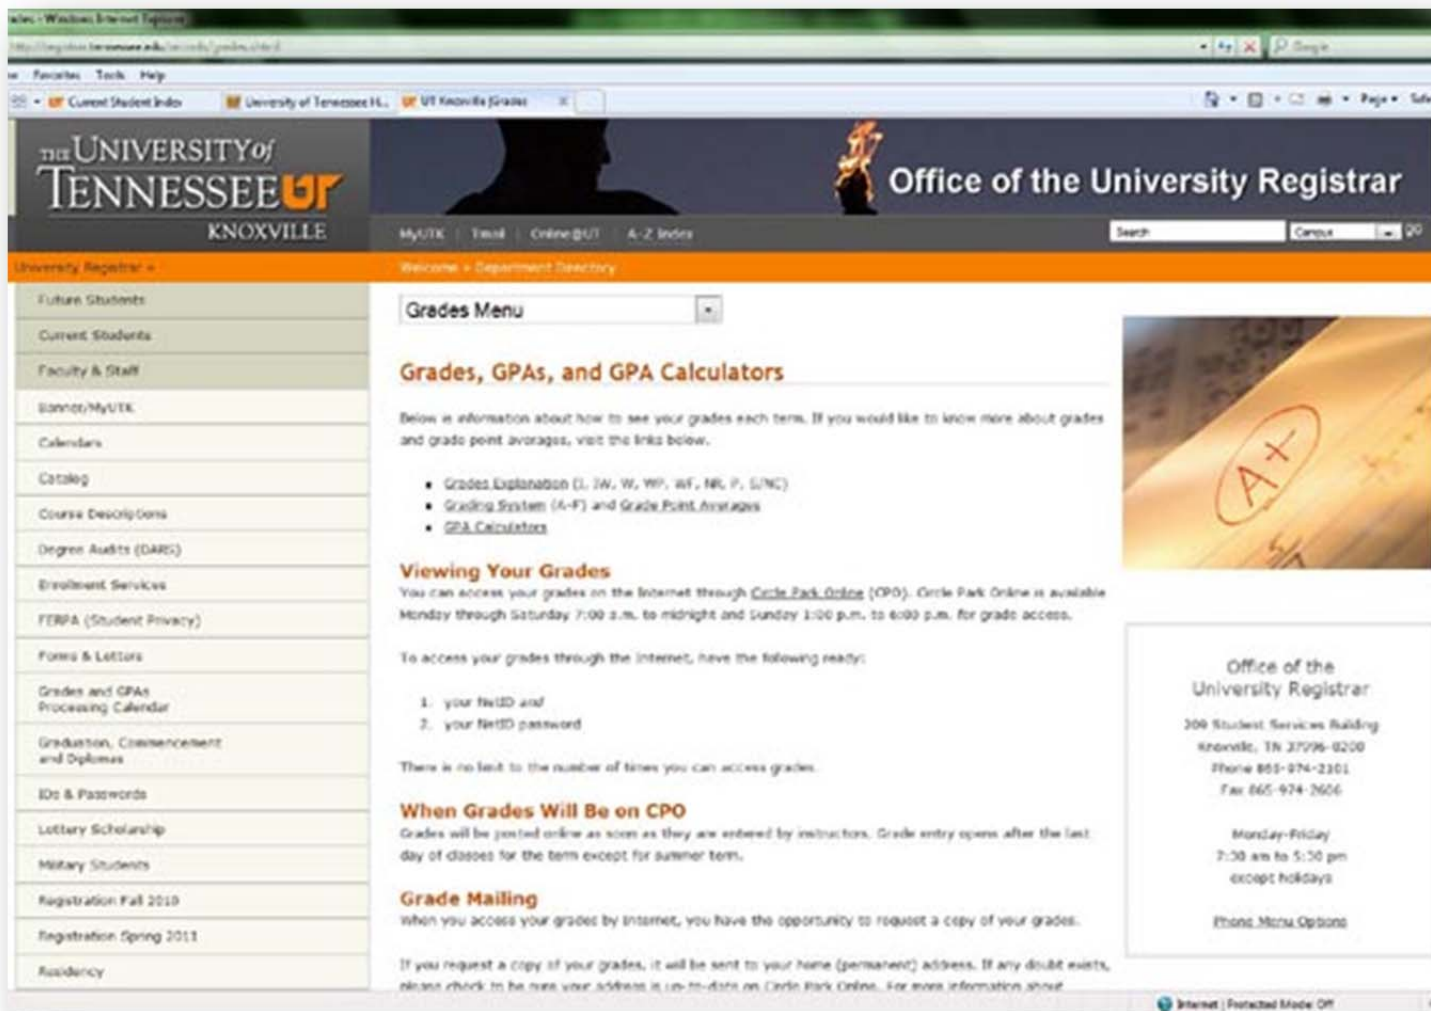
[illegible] - Windows Internet Explorer
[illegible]
Favorites Tools Help
Current Student Index | University of Tennessee H... | UT Knoxville Grades
Page ▾ Safe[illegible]

THE UNIVERSITY of TENNESSEE UT KNOXVILLE

Office of the University Registrar

MyUTK | Tmail | Online@UT | A-Z Index
Search | Campus | GO

University Registrar » | Welcome » Department Directory

Future Students
Current Students
Faculty & Staff
Banner/MyUTK
Calendars
Catalog
Course Descriptions
Degree Audits (DARS)
Enrollment Services
FERPA (Student Privacy)
Forms & Letters
Grades and GPAs Processing Calendar
Graduation, Commencement and Diplomas
IDs & Passwords
Lottery Scholarship
Military Students
Registration Fall 2010
Registration Spring 2011
Residency

Grades Menu

Grades, GPAs, and GPA Calculators

Below is information about how to see your grades each term. If you would like to know more about grades and grade point averages, visit the links below.

• Grades Explanation (I, IW, W, WP, WF, NR, P, S/NC)
• Grading System (A-F) and Grade Point Averages
• GPA Calculators

Viewing Your Grades
You can access your grades on the Internet through Circle Park Online (CPO). Circle Park Online is available Monday through Saturday 7:00 a.m. to midnight and Sunday 1:00 p.m. to 6:00 p.m. for grade access.

To access your grades through the Internet, have the following ready:

1. your NetID and
2. your NetID password

There is no limit to the number of times you can access grades.

When Grades Will Be on CPO
Grades will be posted online as soon as they are entered by instructors. Grade entry opens after the last day of classes for the term except for summer term.

Grade Mailing
When you access your grades by Internet, you have the opportunity to request a copy of your grades.

If you request a copy of your grades, it will be sent to your home (permanent) address. If any doubt exists, please check to be sure your address is up-to-date on Circle Park Online. For more information about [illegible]

Office of the University Registrar
209 Student Services Building
Knoxville, TN 37996-0200
Phone 865-974-2101
Fax 865-974-2606

Monday-Friday
7:30 am to 5:30 pm
except holidays

Phone Menu Options

Internet | Protected Mode: Off